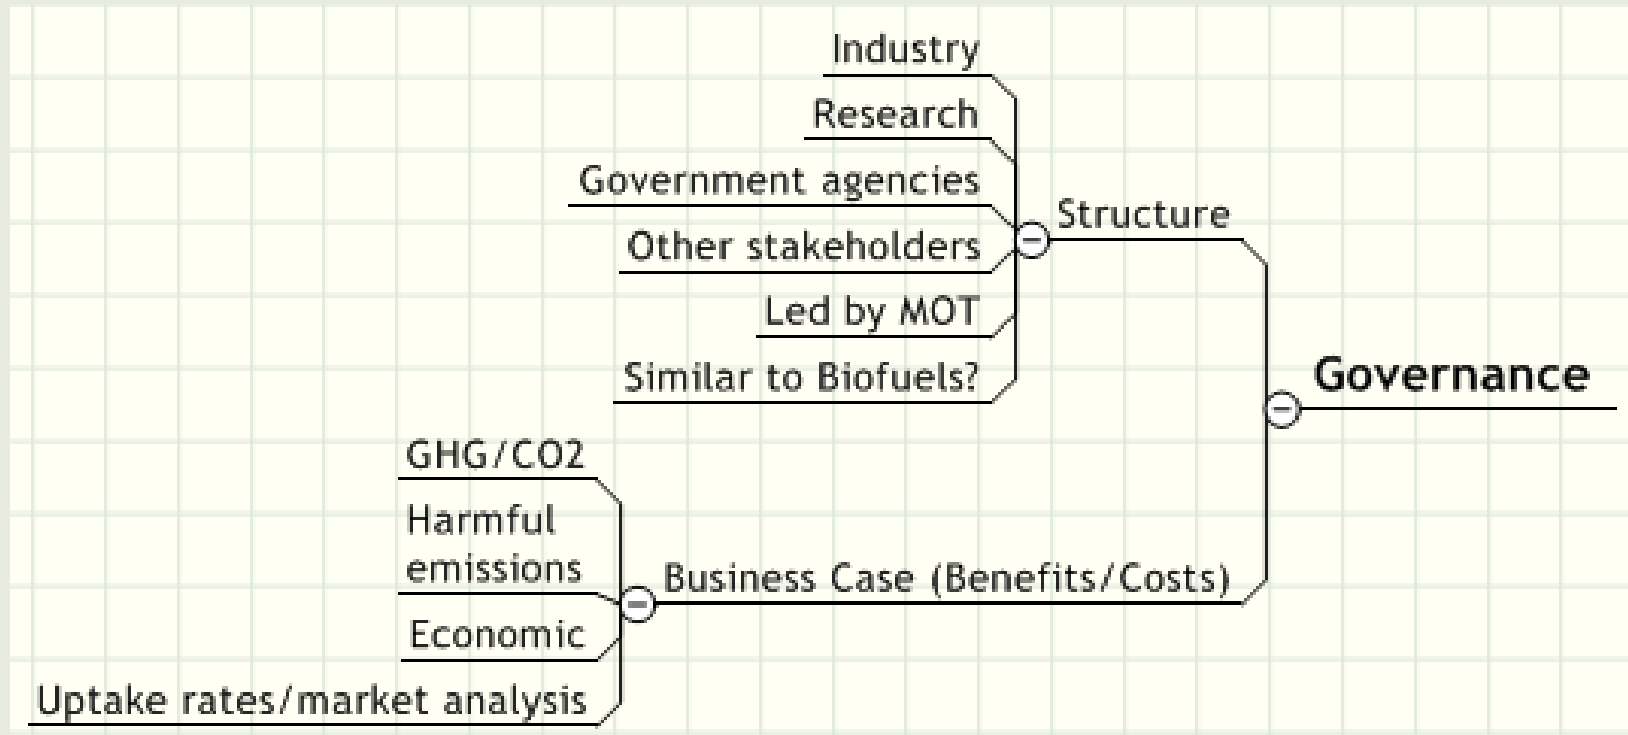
Governance

Structure

Industry

Research

Government agencies

Other stakeholders

Led by MOT

Similar to Biofuels?

Business Case (Benefits/Costs)

GHG/CO2

Harmful emissions

Economic

Uptake rates/market analysis